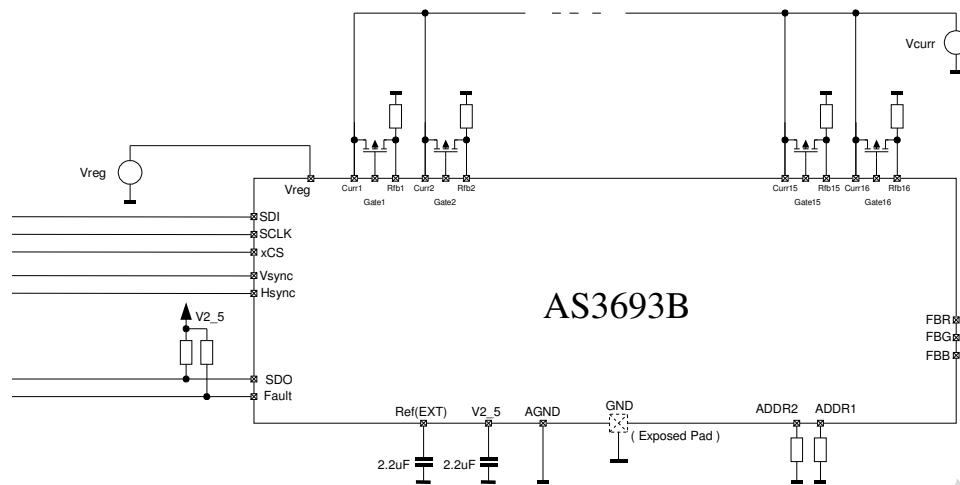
Vcurr

Vreg

Vreg

Curr1 Gate1 Rfb1 Curr2 Gate2 Rfb2

Curr15 Gate15 Rfb15 Curr16 Gate16 Rfb16

SDI
SCLK
xCS
Vsync
Hsync

V2_5

SDO
Fault

AS3693B

FBR
FBG
FBB

Ref(EXT) V2_5 AGND GND ( Exposed Pad ) ADDR2 ADDR1

2.2uF 2.2uF